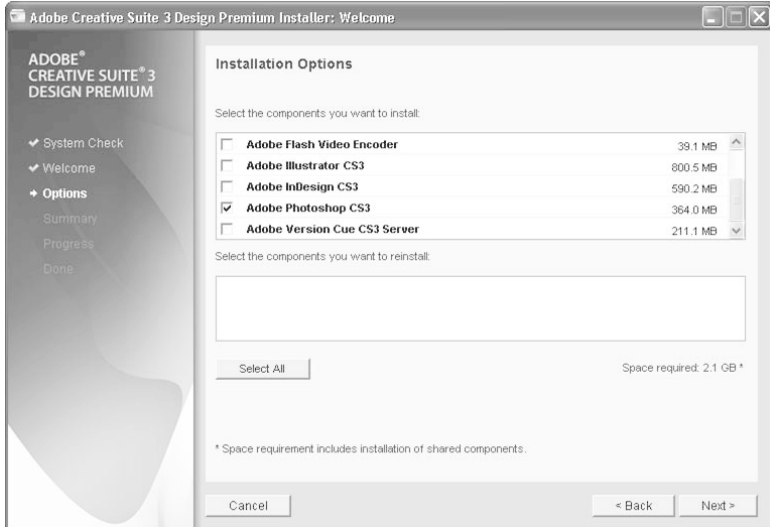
Adobe Creative Suite 3 Design Premium Installer: Welcome

ADOBE®
CREATIVE SUITE® 3
DESIGN PREMIUM

✔ System Check
✔ Welcome
➜ Options
Summary
Progress
Done

Installation Options

Select the components you want to install:

| | Component | Size |
|---|---|---|
| ☐ | Adobe Flash Video Encoder | 39.1 MB |
| ☐ | Adobe Illustrator CS3 | 800.5 MB |
| ☐ | Adobe InDesign CS3 | 590.2 MB |
| ☑ | Adobe Photoshop CS3 | 364.0 MB |
| ☐ | Adobe Version Cue CS3 Server | 211.1 MB |

Select the components you want to reinstall:

Select All

Space required: 2.1 GB *

* Space requirement includes installation of shared components.

Cancel

< Back

Next >